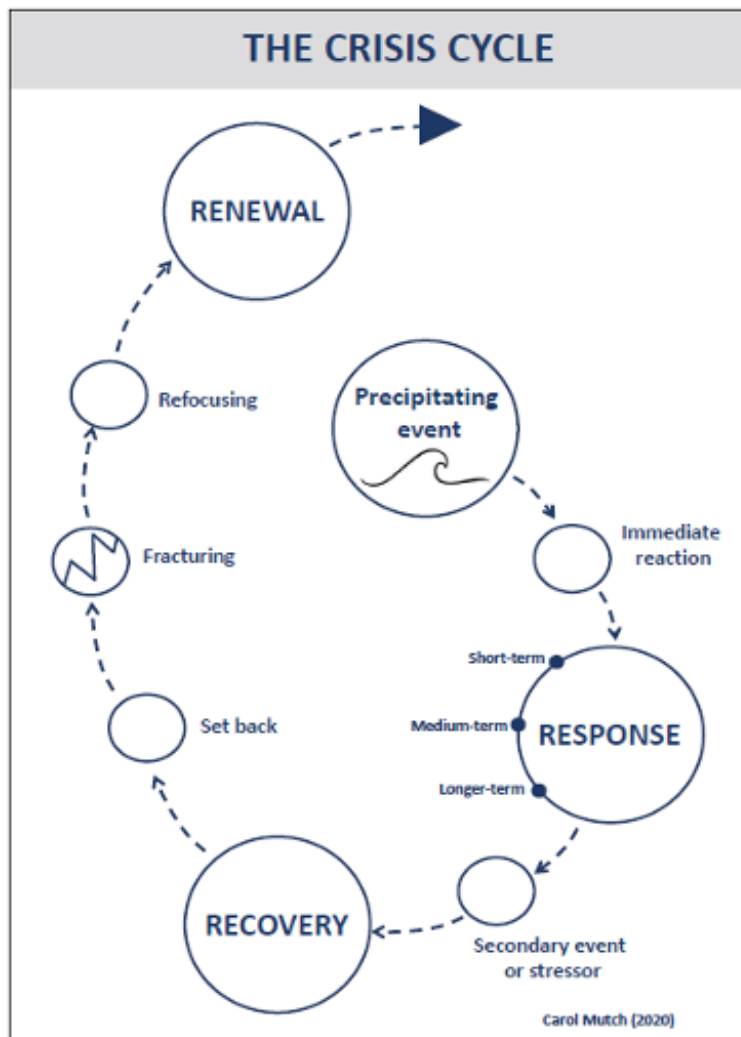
THE CRISIS CYCLE

RENEWAL

Refocusing

Precipitating event

Fracturing

Immediate reaction

Short-term

Medium-term

RESPONSE

Longer-term

Set back

RECOVERY

Secondary event or stressor

Carol Mutch (2020)